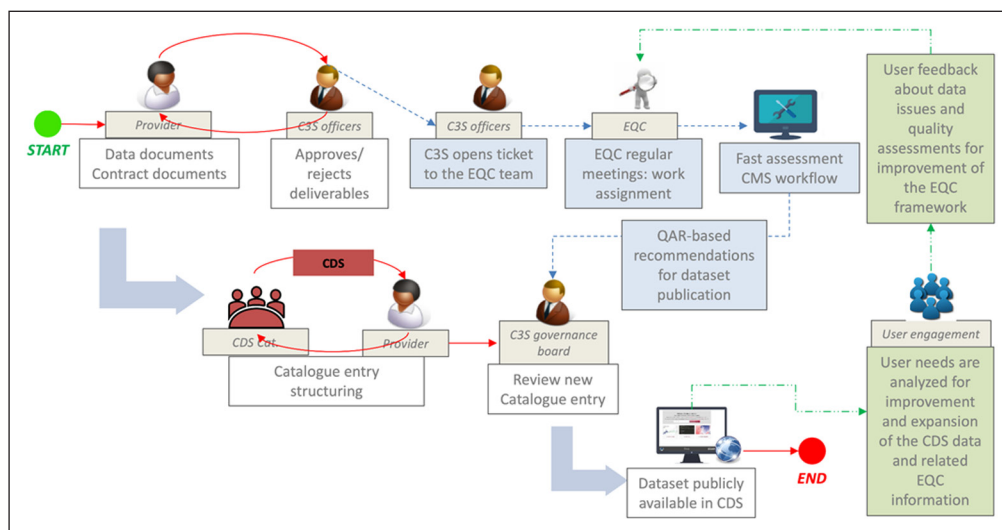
START

Provider

Data documents
Contract documents

C3S officers

Approves/
rejects
deliverables

C3S officers

C3S opens ticket
to the EQC team

EQC

EQC regular
meetings: work
assignment

Fast assessment
CMS workflow

User feedback
about data
issues and
quality
assessments for
improvement of
the EQC
framework

QAR-based
recommendations
for dataset
publication

CDS

CDS Cat.

Provider

Catalogue entry
structuring

C3S governance
board

Review new
Catalogue entry

User engagement

User needs are
analyzed for
improvement
and expansion
of the CDS data
and related
EQC
information

Dataset publicly
available in CDS

END